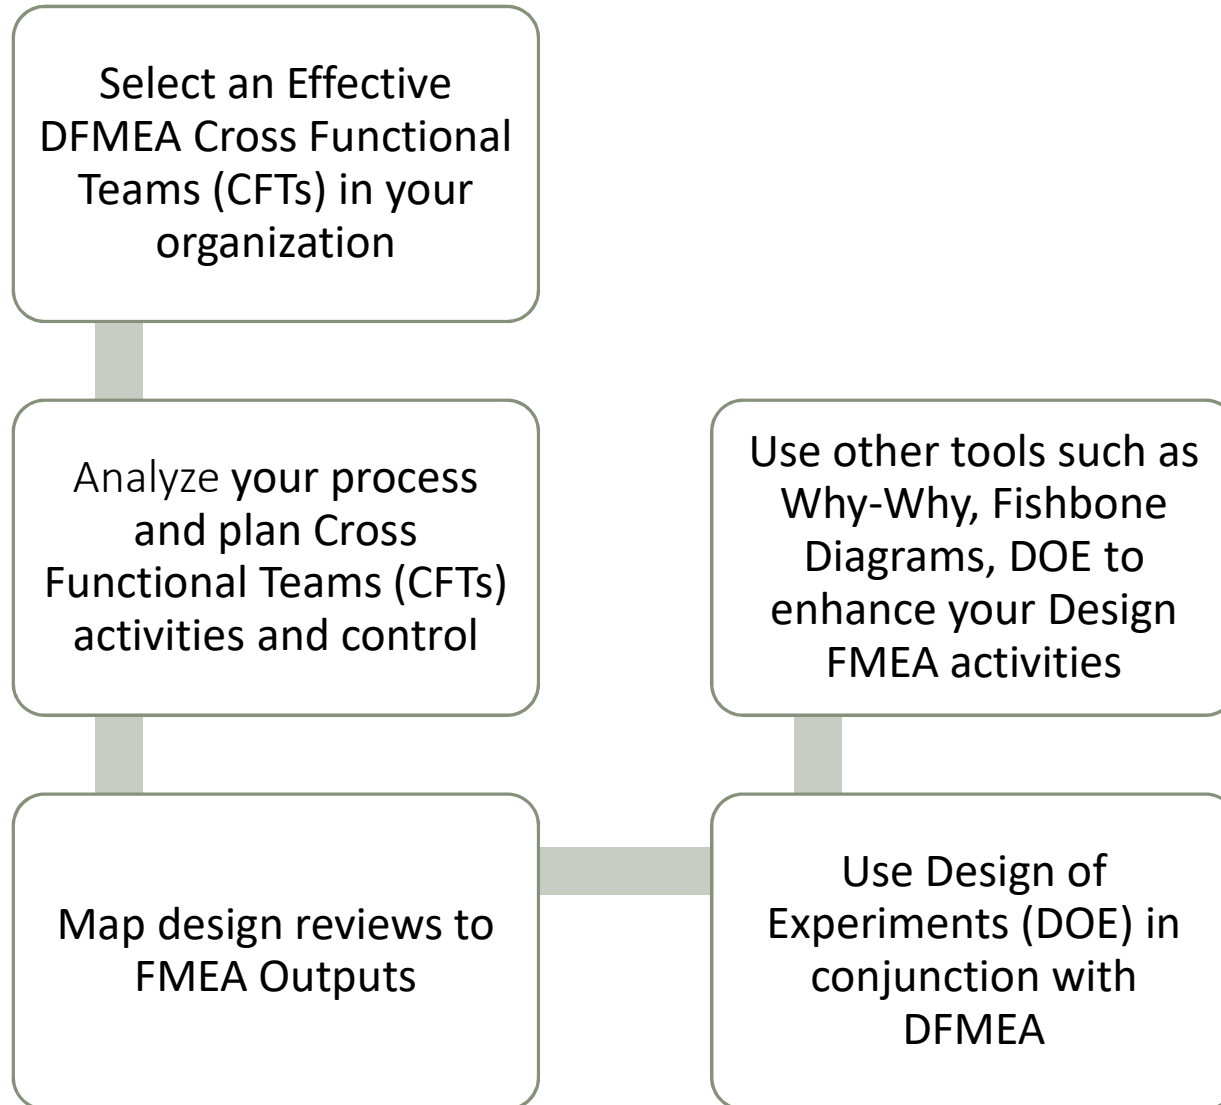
Select an Effective DFMEA Cross Functional Teams (CFTs) in your organization

Analyze your process and plan Cross Functional Teams (CFTs) activities and control

Map design reviews to FMEA Outputs

Use Design of Experiments (DOE) in conjunction with DFMEA

Use other tools such as Why-Why, Fishbone Diagrams, DOE to enhance your Design FMEA activities